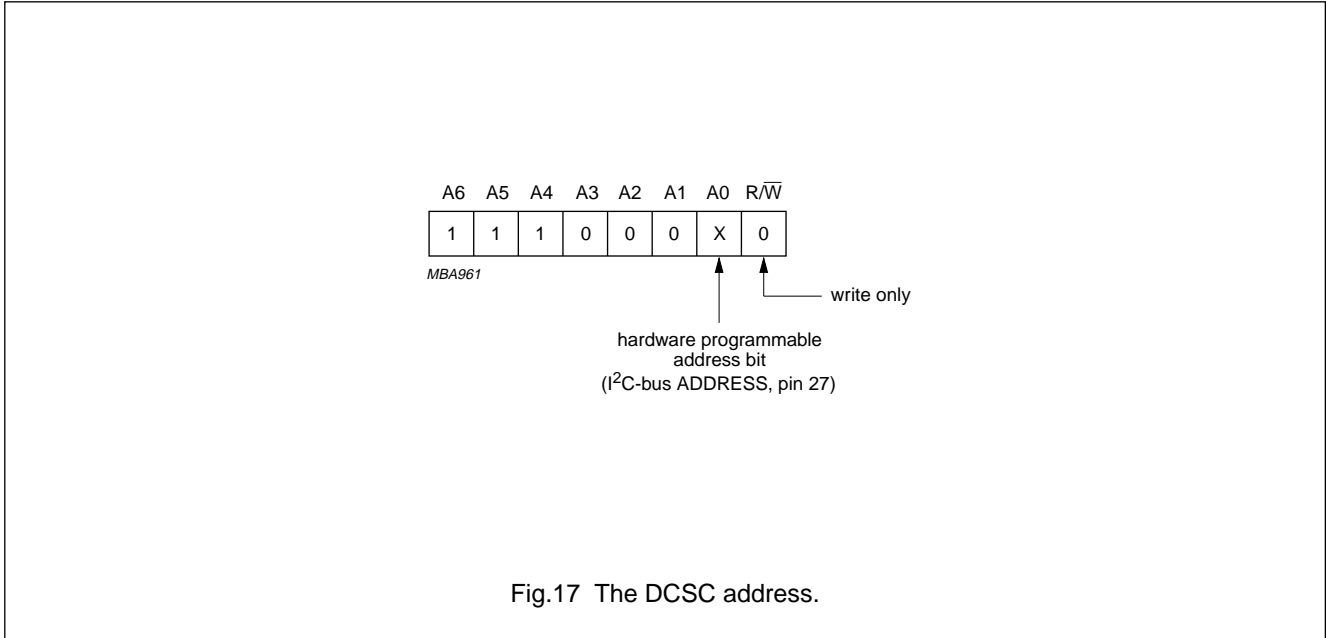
| A6 | A5 | A4 | A3 | A2 | A1 | A0 | R/$\overline{W}$ |
|---|---|---|---|---|---|---|---|
| 1 | 1 | 1 | 0 | 0 | 0 | X | 0 |

MBA961

write only

hardware programmable address bit ($I^2C$-bus ADDRESS, pin 27)

Fig.17 The DCSC address.